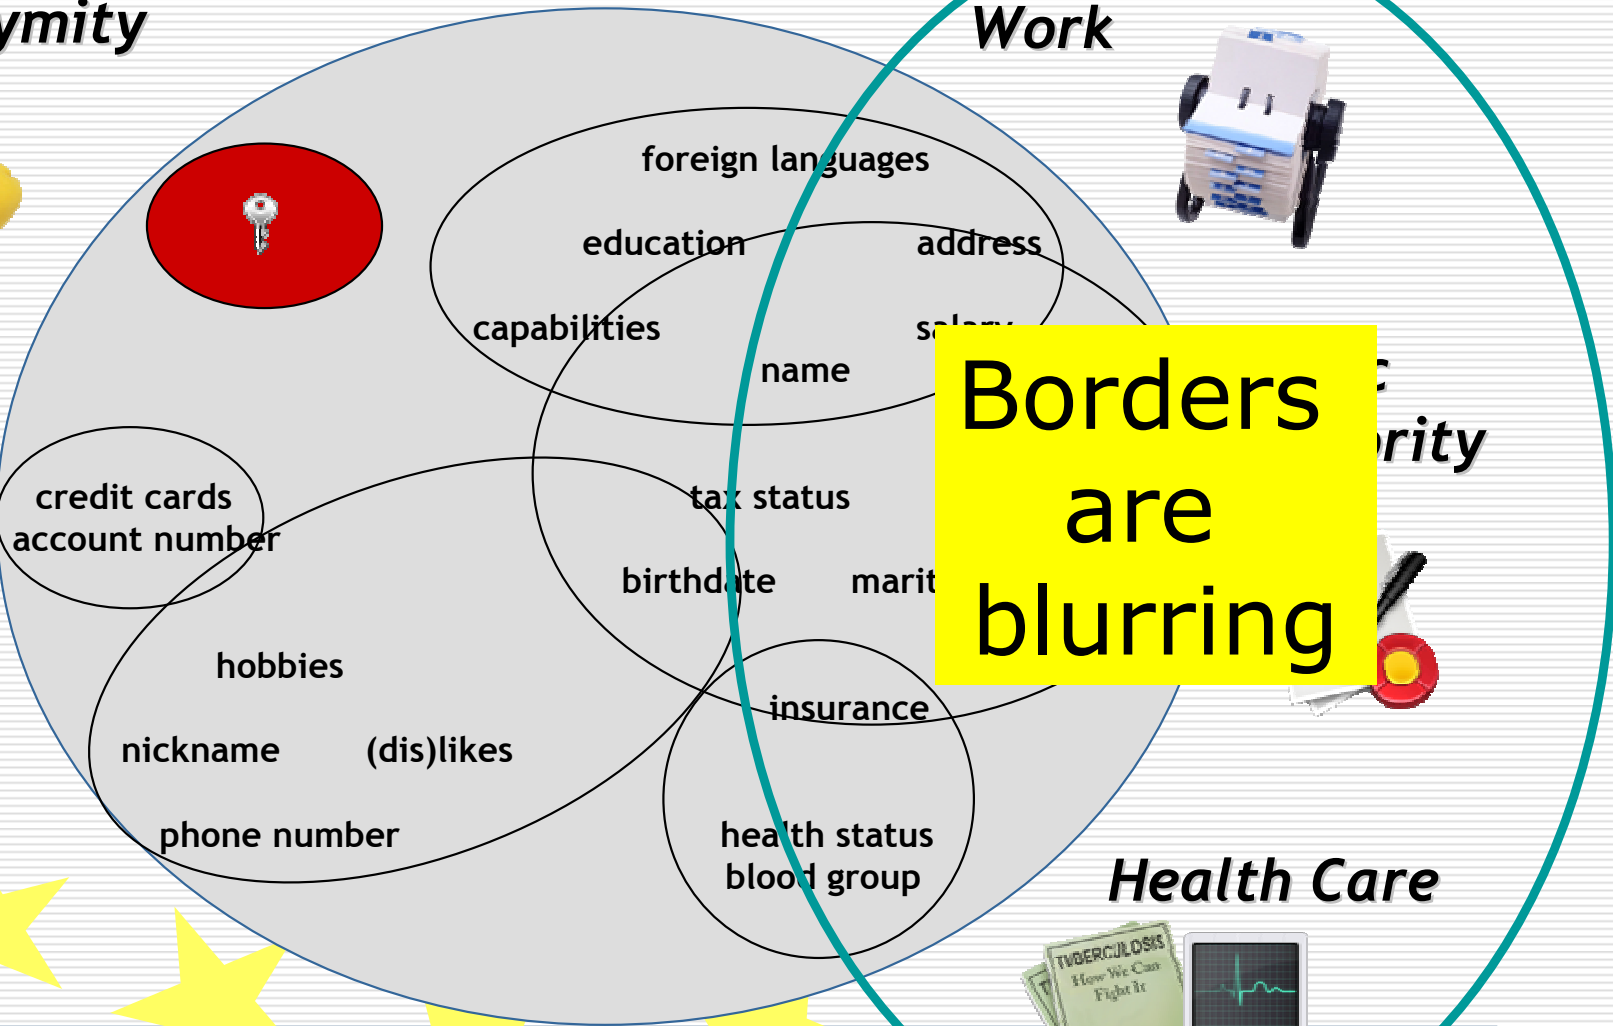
ymity

Work

foreign languages

education

address

capabilities

salary

name

Borders are blurring

rity

credit cards account number

tax status

birthdate

marit

hobbies

insurance

nickname

(dis)likes

phone number

health status blood group

Health Care

TUBERCULOSIS How We Can Fight It